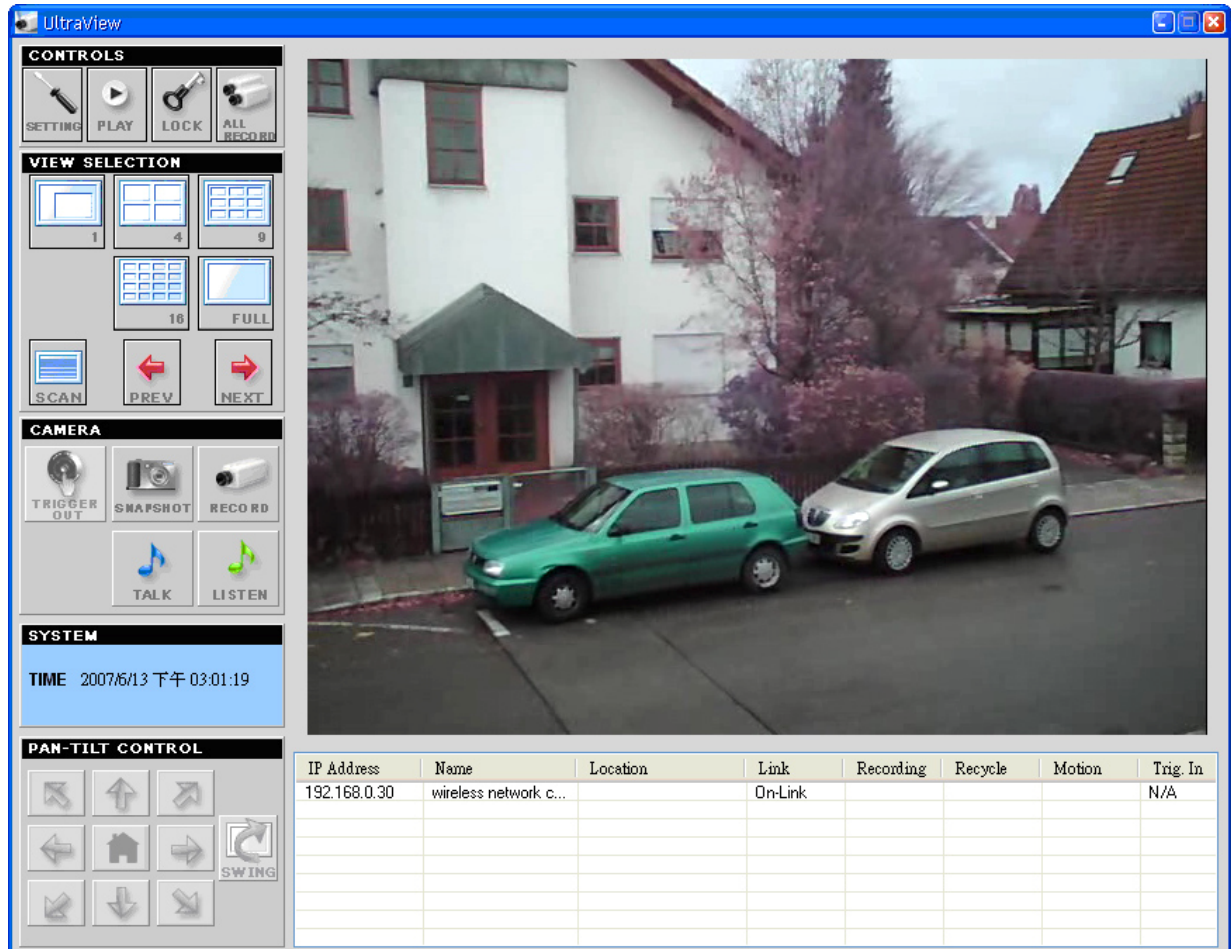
UltraView

CONTROLS

SETTING PLAY LOCK ALL RECORD

VIEW SELECTION

1 4 9

16 FULL

SCAN PREV NEXT

CAMERA

TRIGGER OUT SNAPSHOT RECORD

TALK LISTEN

SYSTEM

TIME 2007/6/13 下午 03:01:19

PAN-TILT CONTROL

SWING

| IP Address | Name | Location | Link | Recording | Recycle | Motion | Trig. In |
|---|---|---|---|---|---|---|---|
| 192.168.0.30 | wireless network c... | | On-Link | | | | N/A |